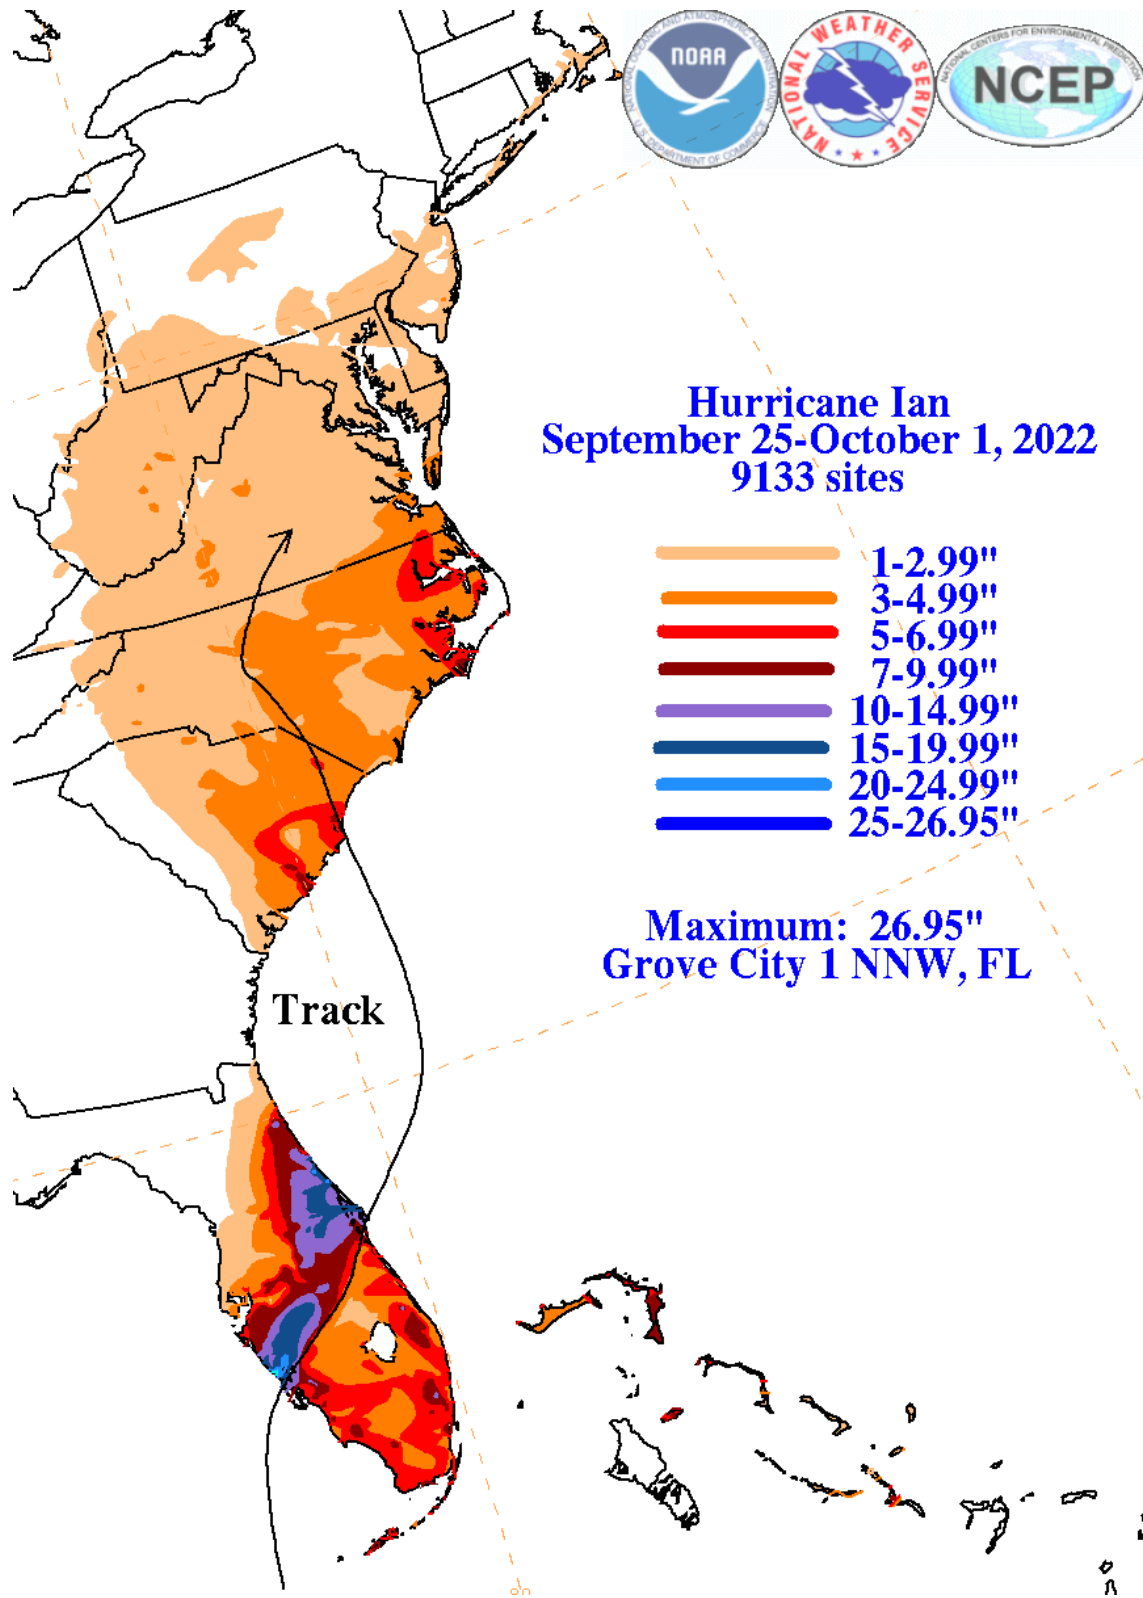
NOAA
NATIONAL WEATHER SERVICE
NCEP

Hurricane Ian
September 25-October 1, 2022
9133 sites

1-2.99"
3-4.99"
5-6.99"
7-9.99"
10-14.99"
15-19.99"
20-24.99"
25-26.95"

Maximum: 26.95"
Grove City 1 NNW, FL

Track